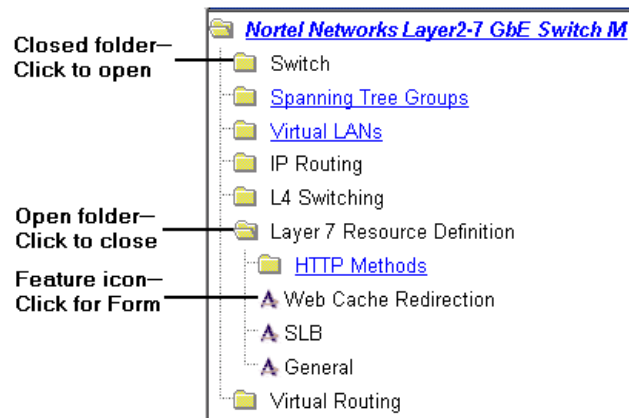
Closed folder—
Click to open

Open folder—
Click to close

Feature icon—
Click for Form

Nortel Networks Layer2-7 GbE Switch M
Switch
Spanning Tree Groups
Virtual LANs
IP Routing
L4 Switching
Layer 7 Resource Definition
HTTP Methods
Web Cache Redirection
SLB
General
Virtual Routing